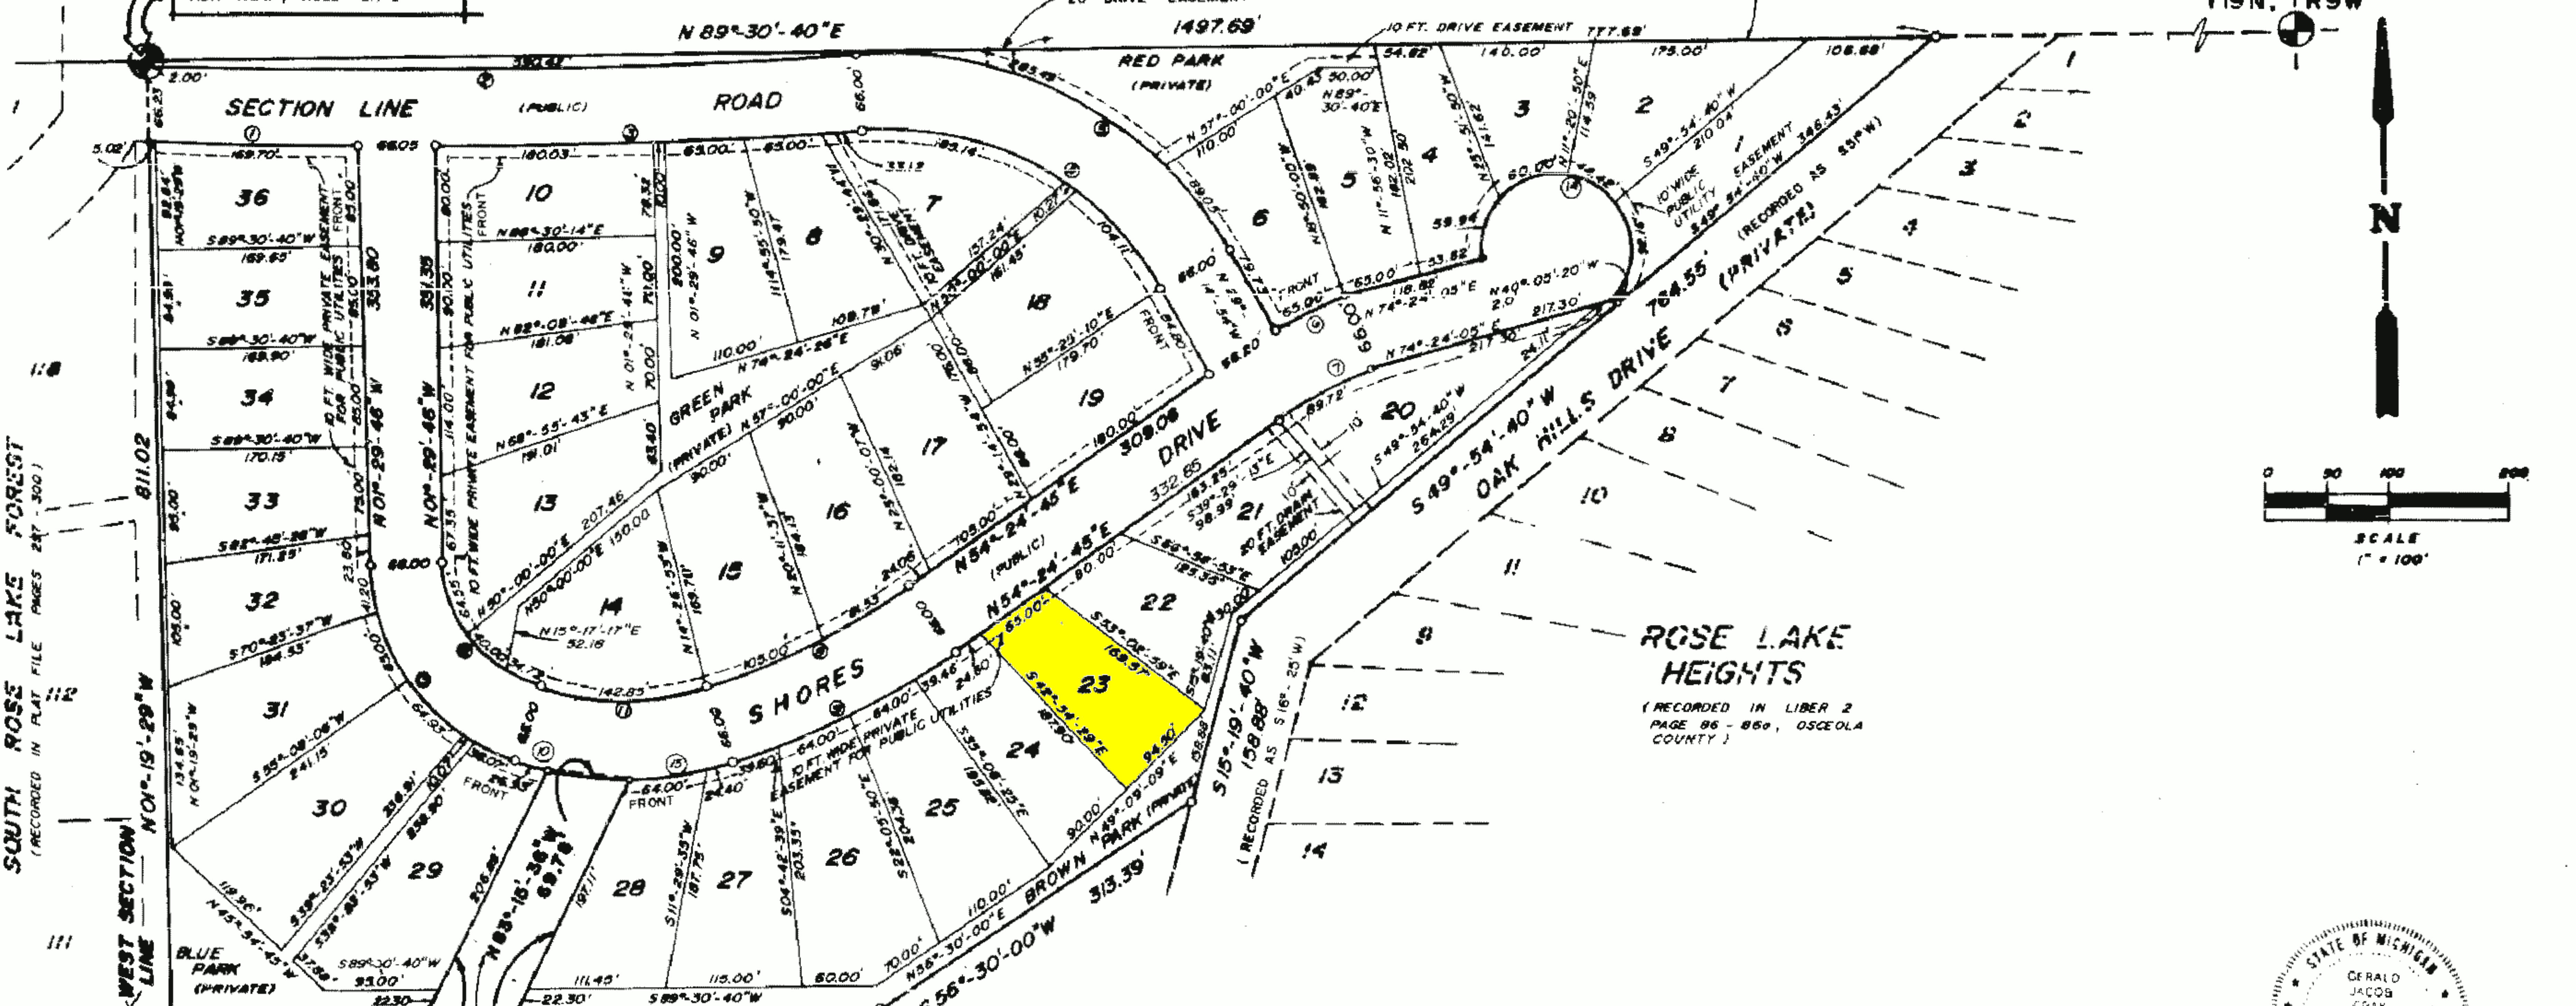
N 89°-30'-40"E
1497.69'
10 FT. DRIVE EASEMENT 777.69'
T19N, R9W
N
SECTION LINE (PUBLIC) ROAD
RED PARK (PRIVATE)
36
35
34
33
32
31
30
29
28
27
26
25
24
23
22
21
20
19
18
17
16
15
14
13
12
11
10
9
8
7
6
5
4
3
2
1
GREEN PARK (PRIVATE)
SHORES DRIVE (PUBLIC)
N 54°-24'-45"E
309.06
332.65
S 49°-54'-40"W OAK HILLS DRIVE
764.55' (PRIVATE)
BROWN PARK (PRIVATE)
S 56°-30'-00"W 313.39'
BLUE PARK (PRIVATE)
S 89°-30'-40"W
N 01°-19'-29"W
811.02
WEST SECTION LINE
SOUTH ROSE LAKE FOREST (RECORDED IN PLAT FILE PAGES 297-300)
ROSE LAKE HEIGHTS
(RECORDED IN LIBER 2 PAGE 86 - 86a, OSCEOLA COUNTY)
S 15°-19'-40"W 158.88
(RECORDED AS S 16°-25' W)
10 FT. WIDE PRIVATE EASEMENT FOR PUBLIC UTILITIES
20 FT. DRAIN EASEMENT
10' WIDE PUBLIC UTILITY EASEMENT
FRONT
SCALE (1" = 100')
0 50 100 200
STATE OF MICHIGAN
GERALD JACOB